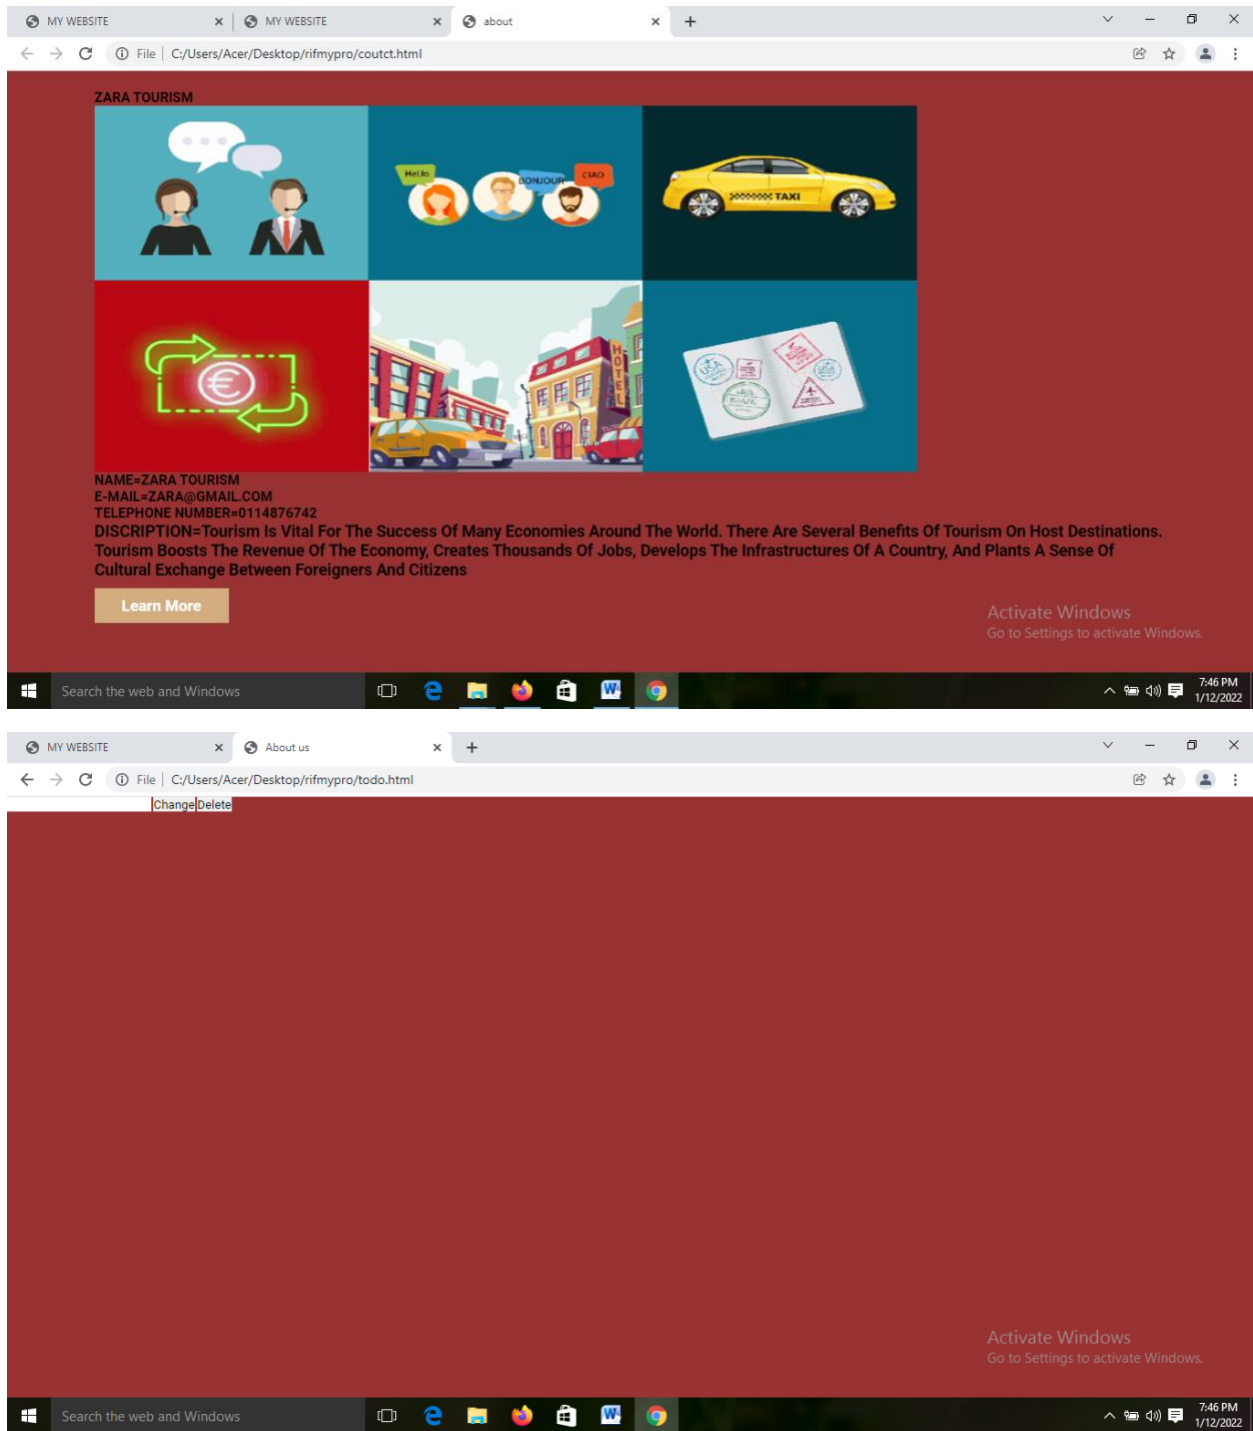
MY WEBSITE ×
MY WEBSITE ×
about ×
+

File | C:/Users/Acer/Desktop/rifmypro/coutct.html

ZARA TOURISM

Hello
BONJOUR
CIAO
TAXI
HOTEL

NAME=ZARA TOURISM
E-MAIL=ZARA@GMAIL.COM
TELEPHONE NUMBER=0114876742
DISCRIPTION=Tourism Is Vital For The Success Of Many Economies Around The World. There Are Several Benefits Of Tourism On Host Destinations. Tourism Boosts The Revenue Of The Economy, Creates Thousands Of Jobs, Develops The Infrastructures Of A Country, And Plants A Sense Of Cultural Exchange Between Foreigners And Citizens

Learn More

Activate Windows
Go to Settings to activate Windows.

Search the web and Windows

7:46 PM
1/12/2022

MY WEBSITE ×
About us ×
+

File | C:/Users/Acer/Desktop/rifmypro/todo.html

Change Delete

Activate Windows
Go to Settings to activate Windows.

Search the web and Windows

7:46 PM
1/12/2022